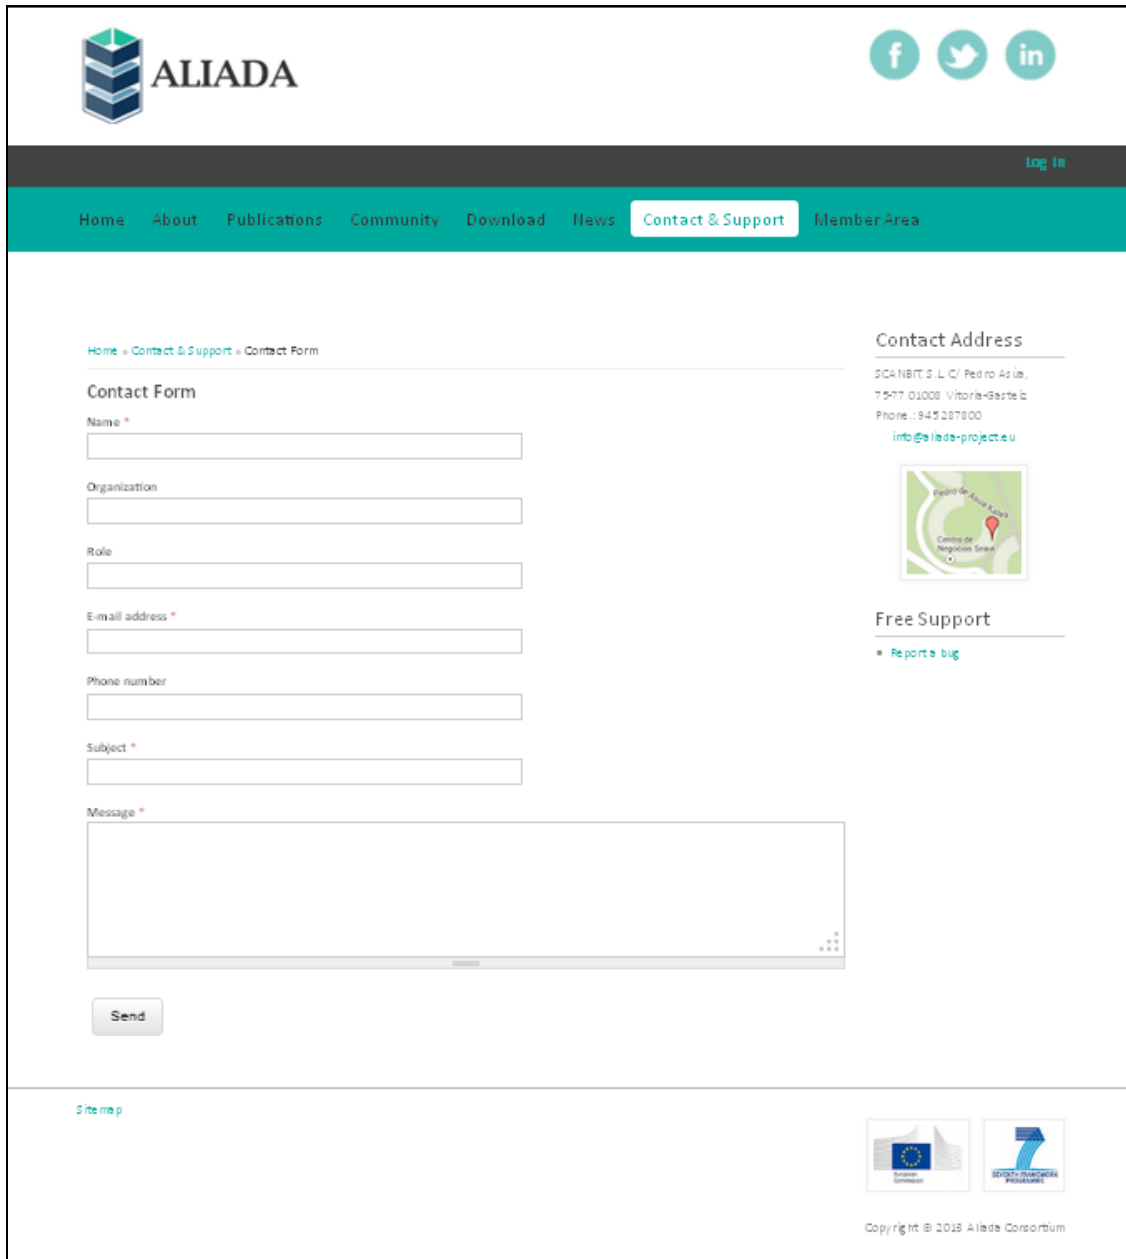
ALIADA

Log In

Home About Publications Community Download News Contact & Support Member Area

Home » Contact & Support » Contact Form

Contact Form

Name *

Organization

Role

E-mail address *

Phone number

Subject *

Message *

Send

Contact Address

SCANBIT S.L. C/ Pedro Asúa, 75-77 01008 Vitoria-Gasteiz
Phone.: 945287800
info@aliada-project.eu

Pedro de Asua Kalea
Centro de Negocios Sinaé

Free Support

• Report a bug

Site map

European Commission

SEVENTH FRAMEWORK PROGRAMME

Copyright © 2013 Aliada Consortium